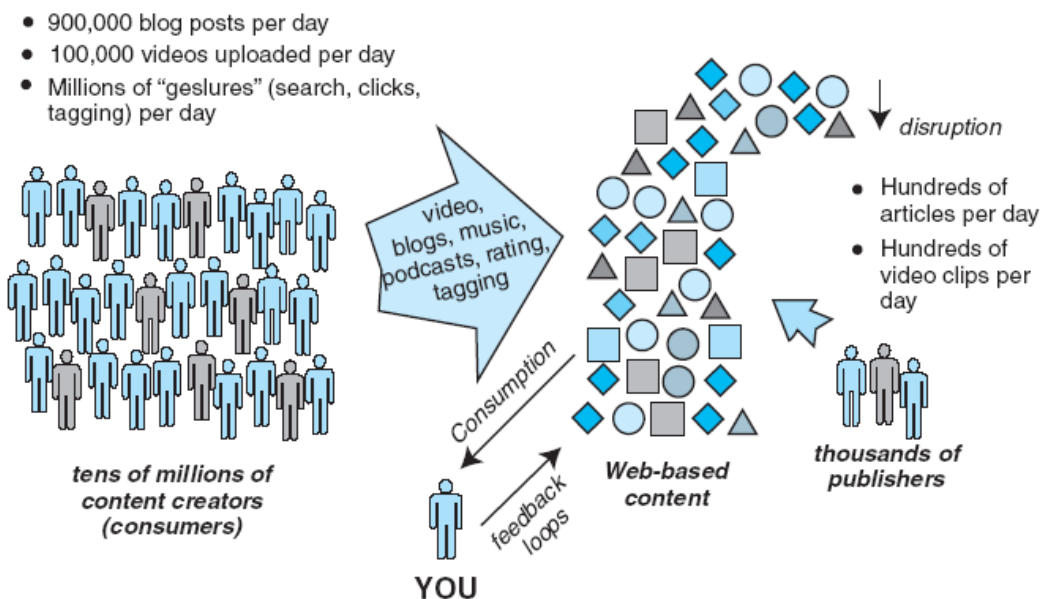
• 900,000 blog posts per day
• 100,000 videos uploaded per day
• Millions of "geslures" (search, clicks, tagging) per day

video, blogs, music, podcasts, rating, tagging

disruption

• Hundreds of articles per day
• Hundreds of video clips per day

Consumption

feedback loops

tens of millions of content creators (consumers)

Web-based content

thousands of publishers

YOU